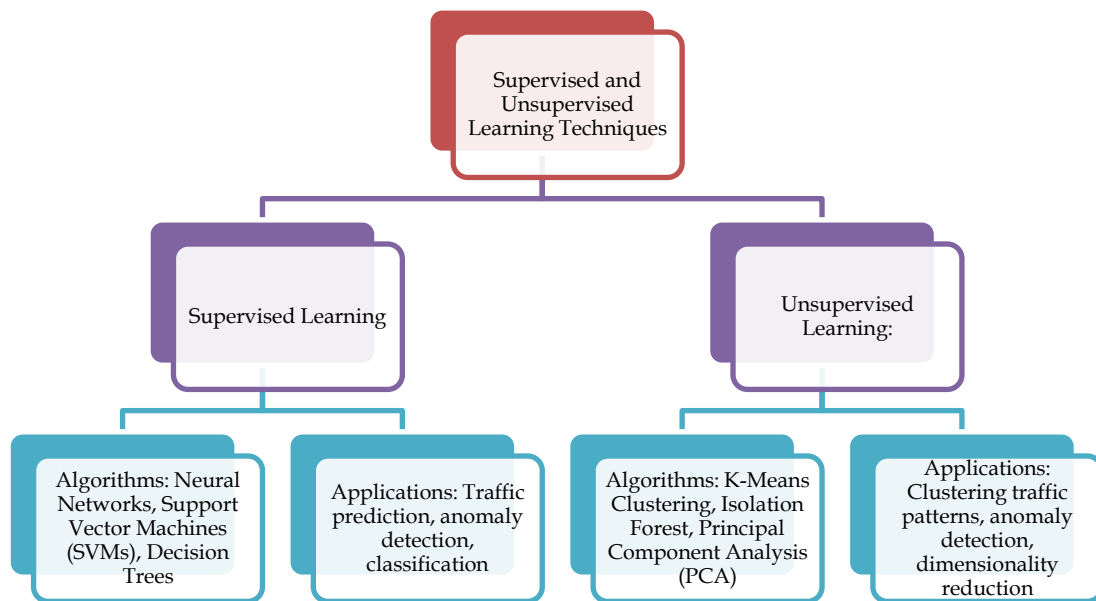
Supervised and Unsupervised Learning Techniques

Supervised Learning

Unsupervised Learning:

Algorithms: Neural Networks, Support Vector Machines (SVMs), Decision Trees

Applications: Traffic prediction, anomaly detection, classification

Algorithms: K-Means Clustering, Isolation Forest, Principal Component Analysis (PCA)

Applications: Clustering traffic patterns, anomaly detection, dimensionality reduction